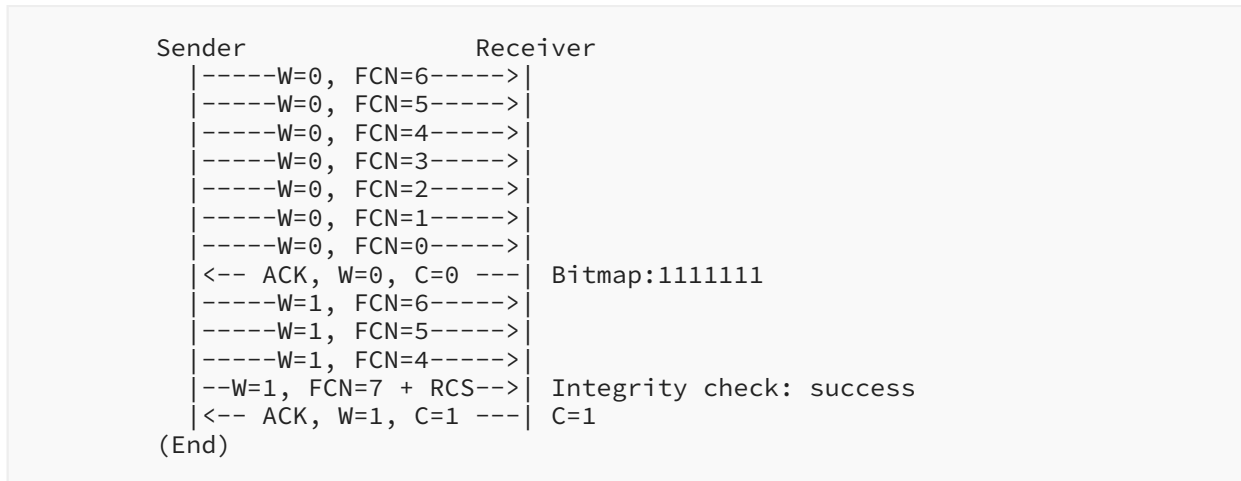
Sender                Receiver
  |-----W=0, FCN=6----->|
  |-----W=0, FCN=5----->|
  |-----W=0, FCN=4----->|
  |-----W=0, FCN=3----->|
  |-----W=0, FCN=2----->|
  |-----W=0, FCN=1----->|
  |-----W=0, FCN=0----->|
  |<-- ACK, W=0, C=0 ---| Bitmap:1111111
  |-----W=1, FCN=6----->|
  |-----W=1, FCN=5----->|
  |-----W=1, FCN=4----->|
  |--W=1, FCN=7 + RCS-->| Integrity check: success
  |<-- ACK, W=1, C=1 ---| C=1
(End)